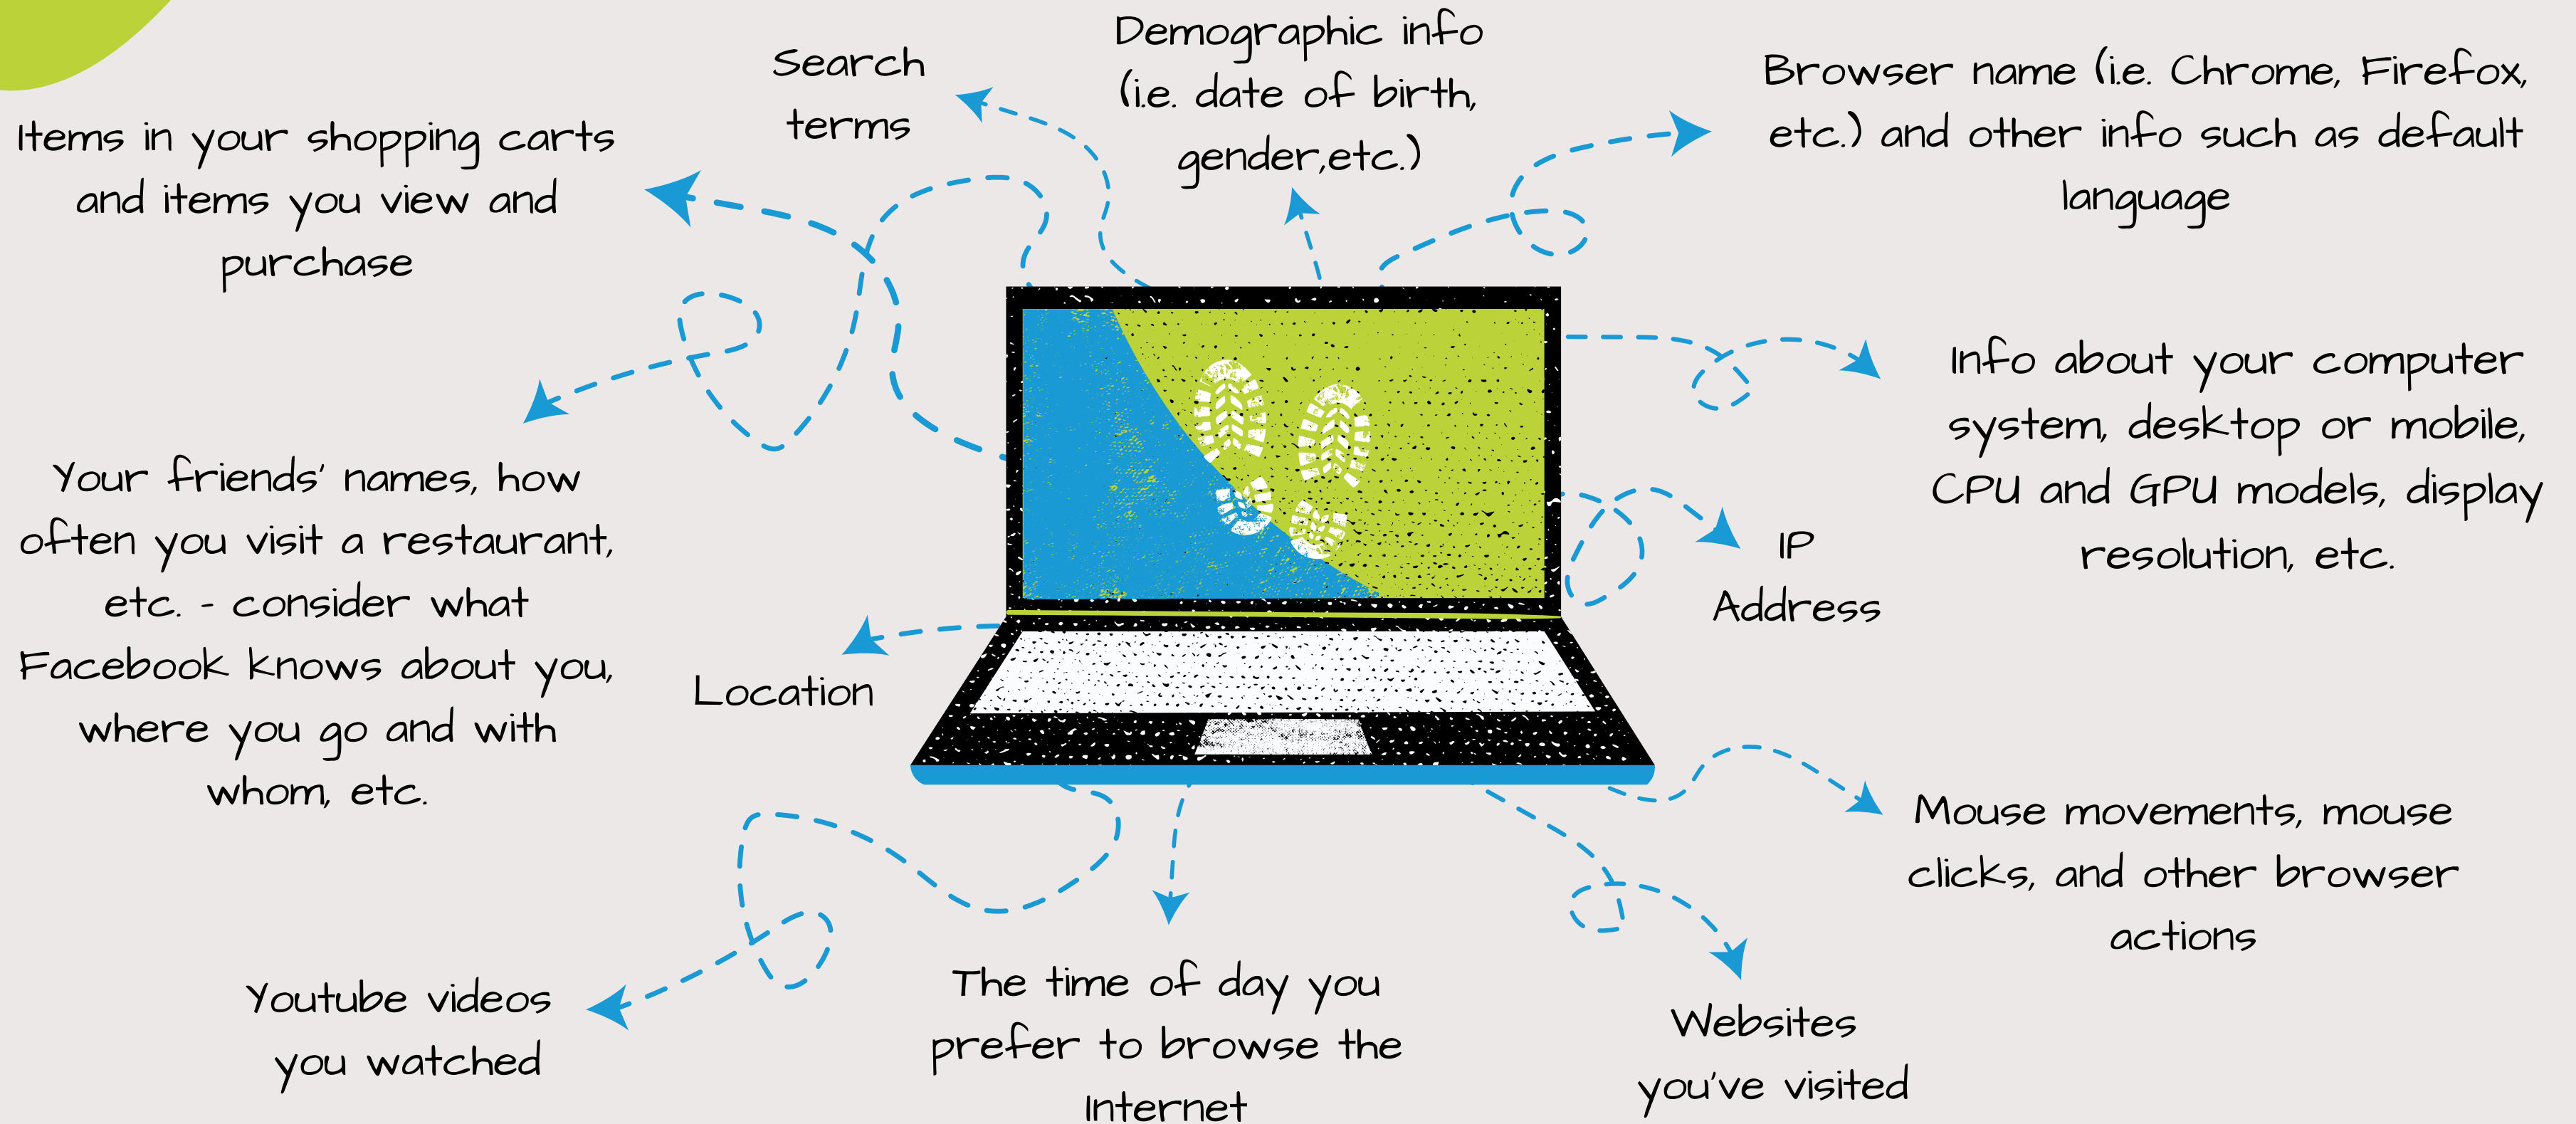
Search terms

Demographic info (i.e. date of birth, gender,etc.)

Browser name (i.e. Chrome, Firefox, etc.) and other info such as default language

Items in your shopping carts and items you view and purchase

Info about your computer system, desktop or mobile, CPU and GPU models, display resolution, etc.

Your friends' names, how often you visit a restaurant, etc. - consider what Facebook knows about you, where you go and with whom, etc.

IP Address

Location

Mouse movements, mouse clicks, and other browser actions

Youtube videos you watched

The time of day you prefer to browse the Internet

Websites you've visited